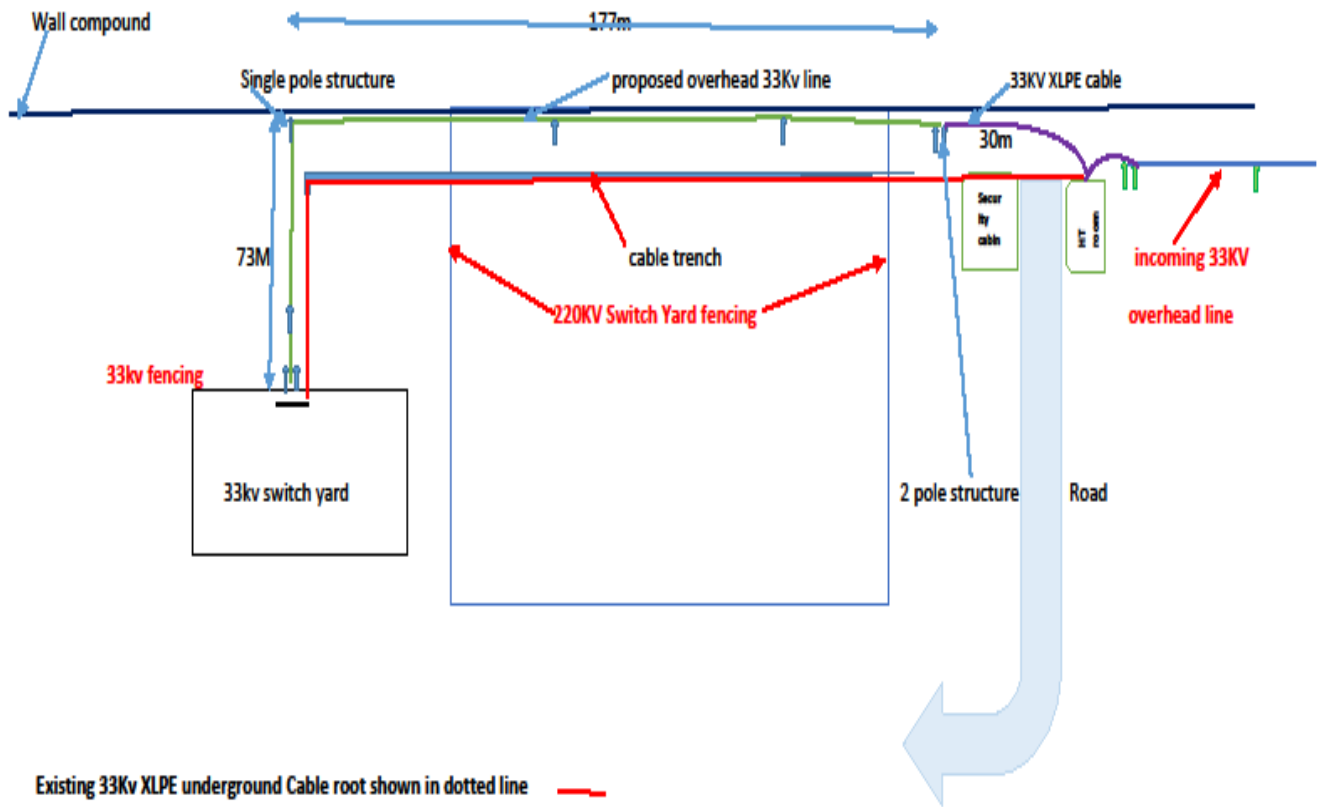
Wall compound

177m

Single pole structure

proposed overhead 33Kv line

33KV XLPE cable

30m

Secur ity cabin

HT room

73M

cable trench

incoming 33KV overhead line

220KV Switch Yard fencing

33kv fencing

33kv switch yard

2 pole structure

Road

Existing 33Kv XLPE underground Cable root shown in dotted line